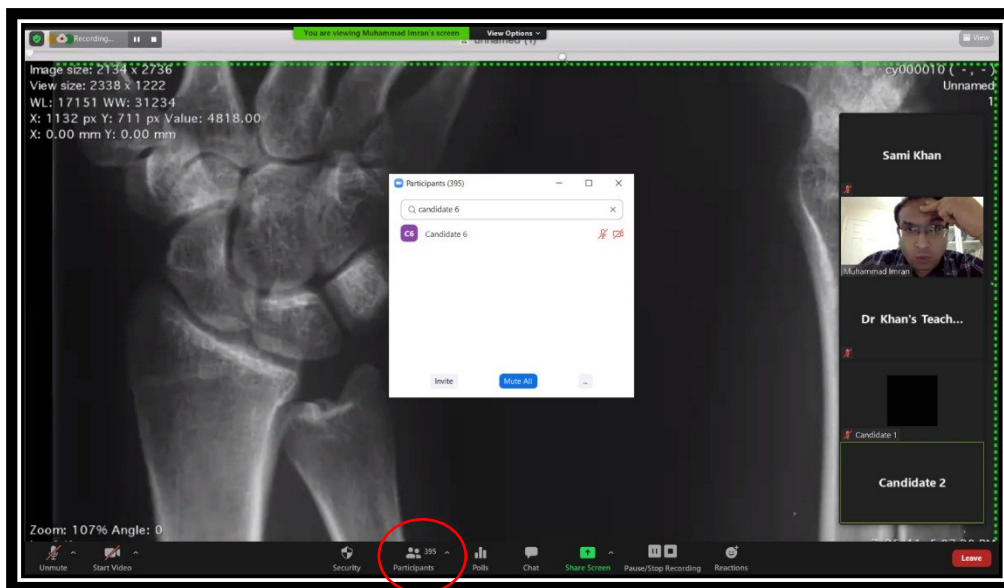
Recording...

You are viewing Muhammad Imran's screen

View Options

Unnamed (1)

View

Image size: 2134 x 2736
View size: 2338 x 1222
WL: 17151 WW: 31234
X: 1132 px Y: 711 px Value: 4818.00
X: 0.00 mm Y: 0.00 mm

cy000010 ( - , - )
Unnamed
1

Participants (395)

candidate 6

C6 Candidate 6

Invite

Mute All

...

Sami Khan

Muhammad Imran

Dr Khan's Teach...

Candidate 1

Candidate 2

Zoom: 107% Angle: 0

Unmute

Start Video

Security

395

Participants

Polls

Chat

Share Screen

Pause/Stop Recording

Reactions

Leave